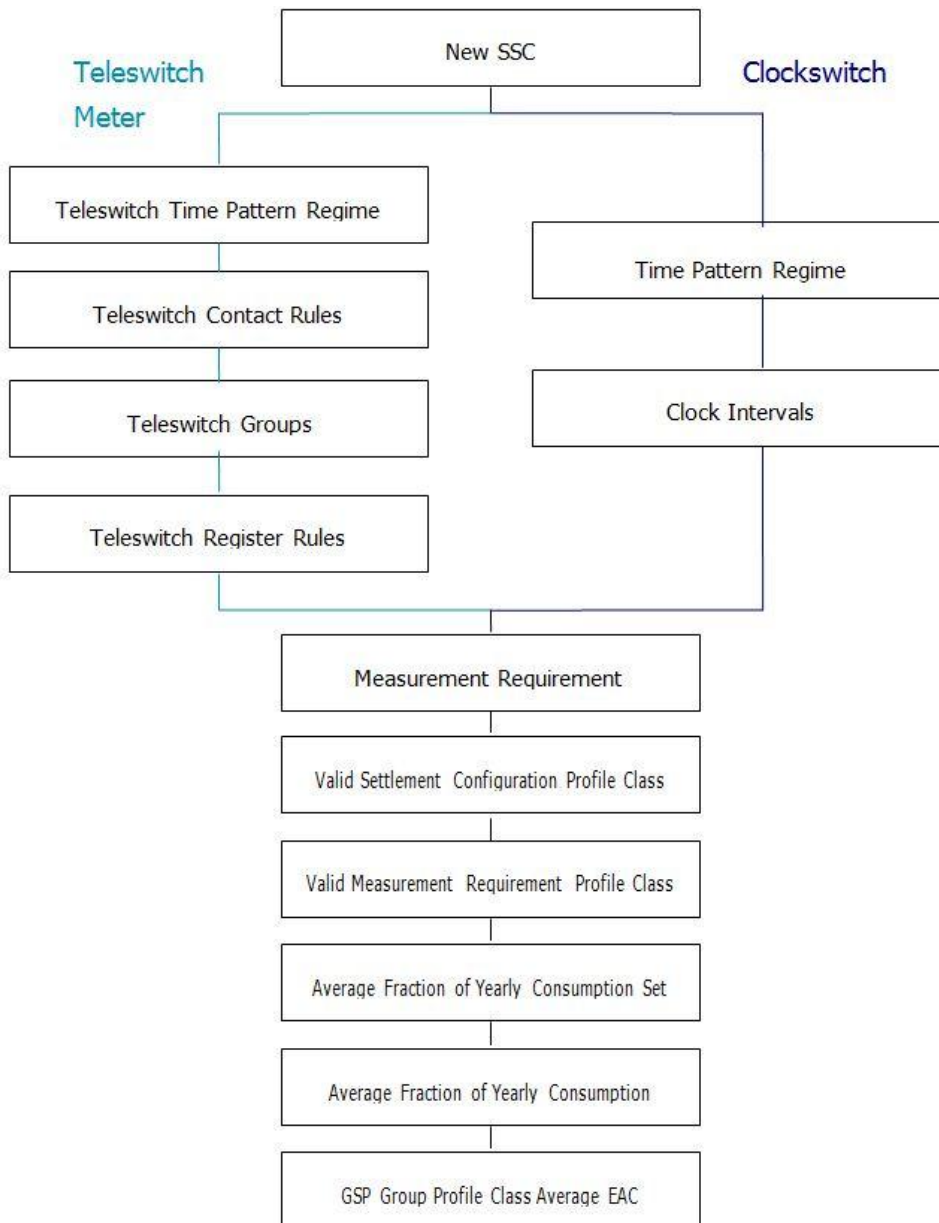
New SSC

Teleswitch Meter

Clockswitch

Teleswitch Time Pattern Regime

Teleswitch Contact Rules

Teleswitch Groups

Teleswitch Register Rules

Time Pattern Regime

Clock Intervals

Measurement Requirement

Valid Settlement Configuration Profile Class

Valid Measurement Requirement Profile Class

Average Fraction of Yearly Consumption Set

Average Fraction of Yearly Consumption

GSP Group Profile Class Average EAC